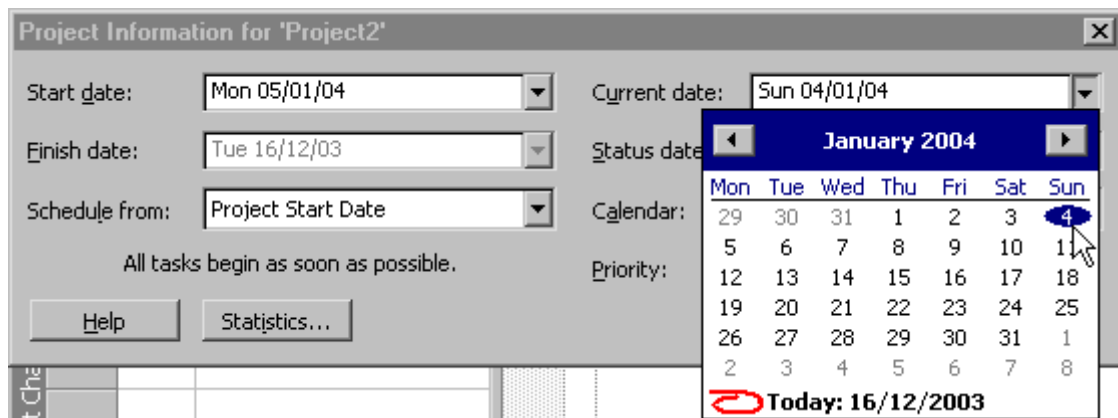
Project Information for 'Project2'

Start date: Mon 05/01/04

Finish date: Tue 16/12/03

Schedule from: Project Start Date

All tasks begin as soon as possible.

Help

Statistics...

Current date: Sun 04/01/04

Status date

Calendar:

Priority:

January 2004

| Mon | Tue | Wed | Thu | Fri | Sat | Sun |
|---|---|---|---|---|---|---|
| 29 | 30 | 31 | 1 | 2 | 3 | 4 |
| 5 | 6 | 7 | 8 | 9 | 10 | 1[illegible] |
| 12 | 13 | 14 | 15 | 16 | 17 | 18 |
| 19 | 20 | 21 | 22 | 23 | 24 | 25 |
| 26 | 27 | 28 | 29 | 30 | 31 | 1 |
| 2 | 3 | 4 | 5 | 6 | 7 | 8 |

Today: 16/12/2003

t Cha